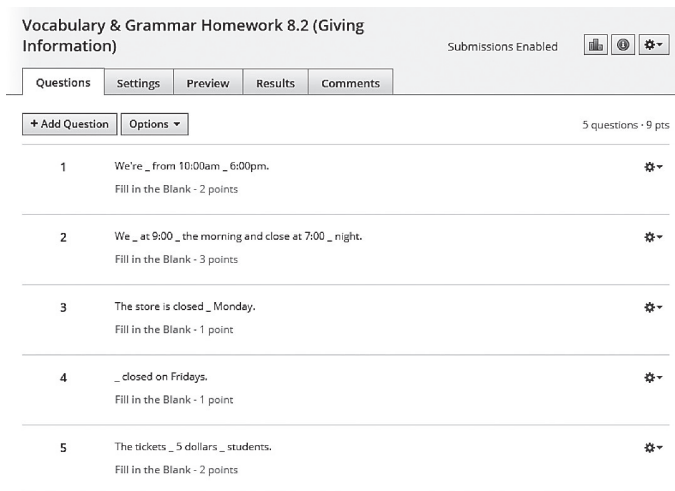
Vocabulary & Grammar Homework 8.2 (Giving Information)

Submissions Enabled

Questions | Settings | Preview | Results | Comments

+ Add Question | Options ▾

5 questions · 9 pts

1 We're _ from 10:00am _ 6:00pm.
Fill in the Blank - 2 points

2 We _ at 9:00 _ the morning and close at 7:00 _ night.
Fill in the Blank - 3 points

3 The store is closed _ Monday.
Fill in the Blank - 1 point

4 _ closed on Fridays.
Fill in the Blank - 1 point

5 The tickets _ 5 dollars _ students.
Fill in the Blank - 2 points